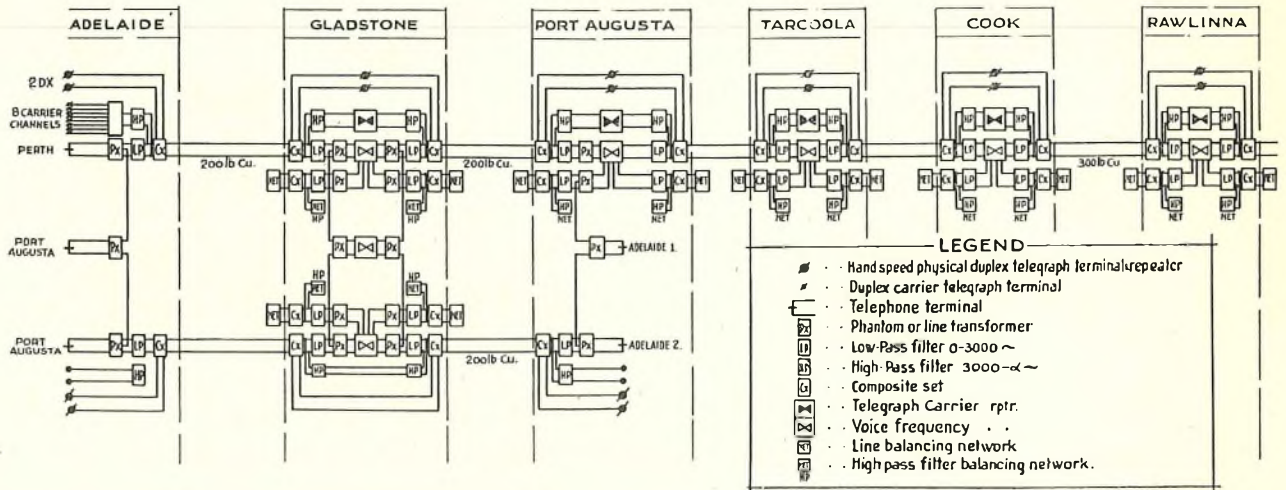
ADELAIDE

GLADSTONE

PORT AUGUSTA

TARCOOLA

COOK

RAWLINNA

2 DX

8 CARRIER CHANNELS

PERTH

200 lb Cu.

200 lb Cu.

300 lb Cu

PORT AUGUSTA

ADELAIDE 1.

PORT AUGUSTA

200 lb Cu.

ADELAIDE 2.

HP LP Cx Px NET

LEGEND

Hand speed physical duplex telegraph terminal & repeater

Duplex carrier telegraph terminal

Telephone terminal

Px · · Phantom or line transformer

LP · · Low-Pass filter 0-3000 ~

HP · · High-Pass filter 3000-$\alpha$ ~

Cx · · Composite set

· · Telegraph Carrier rptr.

· · Voice frequency · ·

NET · · Line balancing network

NET HP · · High pass filter balancing network.